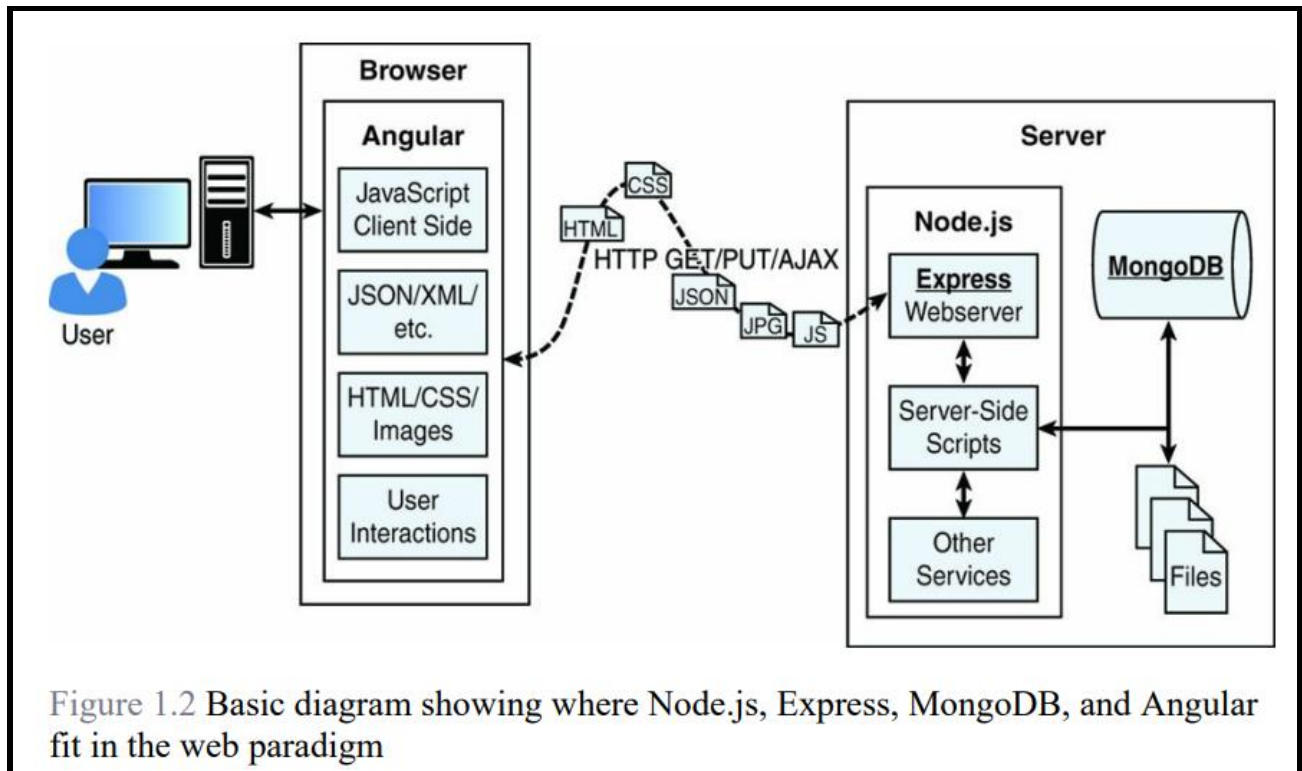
User

Browser

Angular

JavaScript Client Side

JSON/XML/ etc.

HTML/CSS/ Images

User Interactions

CSS

HTML

HTTP GET/PUT/AJAX

JSON

JPG

JS

Server

Node.js

Express Webserver

Server-Side Scripts

Other Services

MongoDB

Files

Figure 1.2 Basic diagram showing where Node.js, Express, MongoDB, and Angular fit in the web paradigm